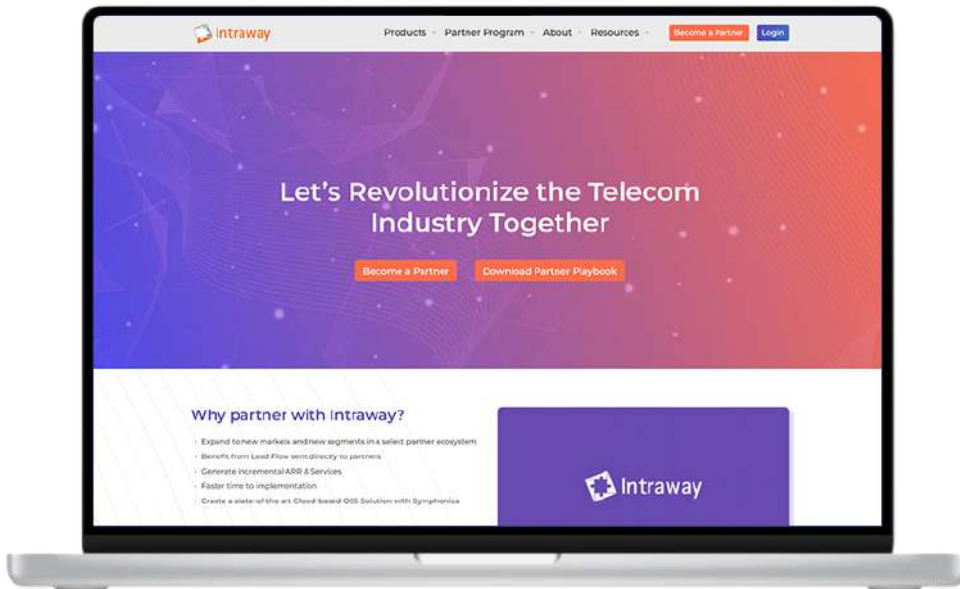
Intraway

Products Partner Program About Resources Become a Partner Login

Let's Revolutionize the Telecom Industry Together

Become a Partner Download Partner Playbook

Why partner with Intraway?

Expand to new markets and new segments in a select partner ecosystem
Benefit from Lead Flow sent directly to partners
Generate incremental ARR & Services
Faster time to implementation
Create a state-of-the art Cloud-based OSS Solution with Symphonica

Intraway